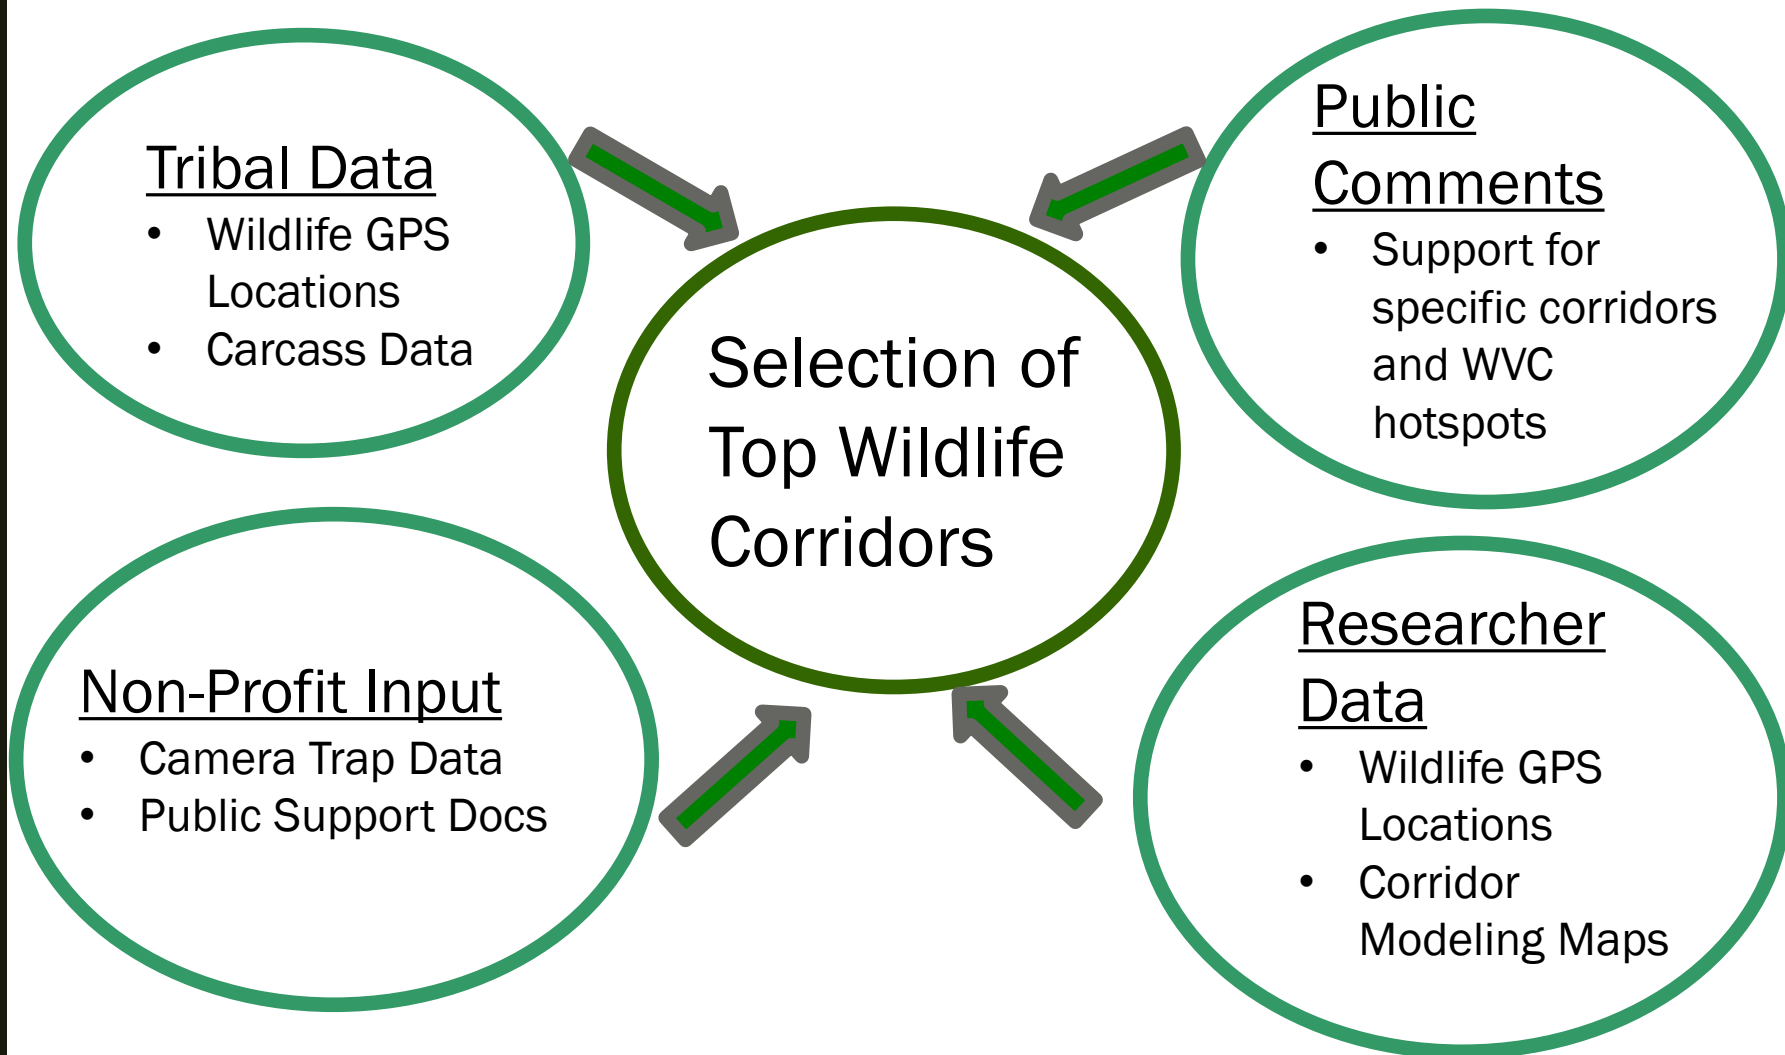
Tribal Data
- Wildlife GPS Locations
- Carcass Data

Public Comments
- Support for specific corridors and WVC hotspots

Selection of Top Wildlife Corridors

Non-Profit Input
- Camera Trap Data
- Public Support Docs

Researcher Data
- Wildlife GPS Locations
- Corridor Modeling Maps